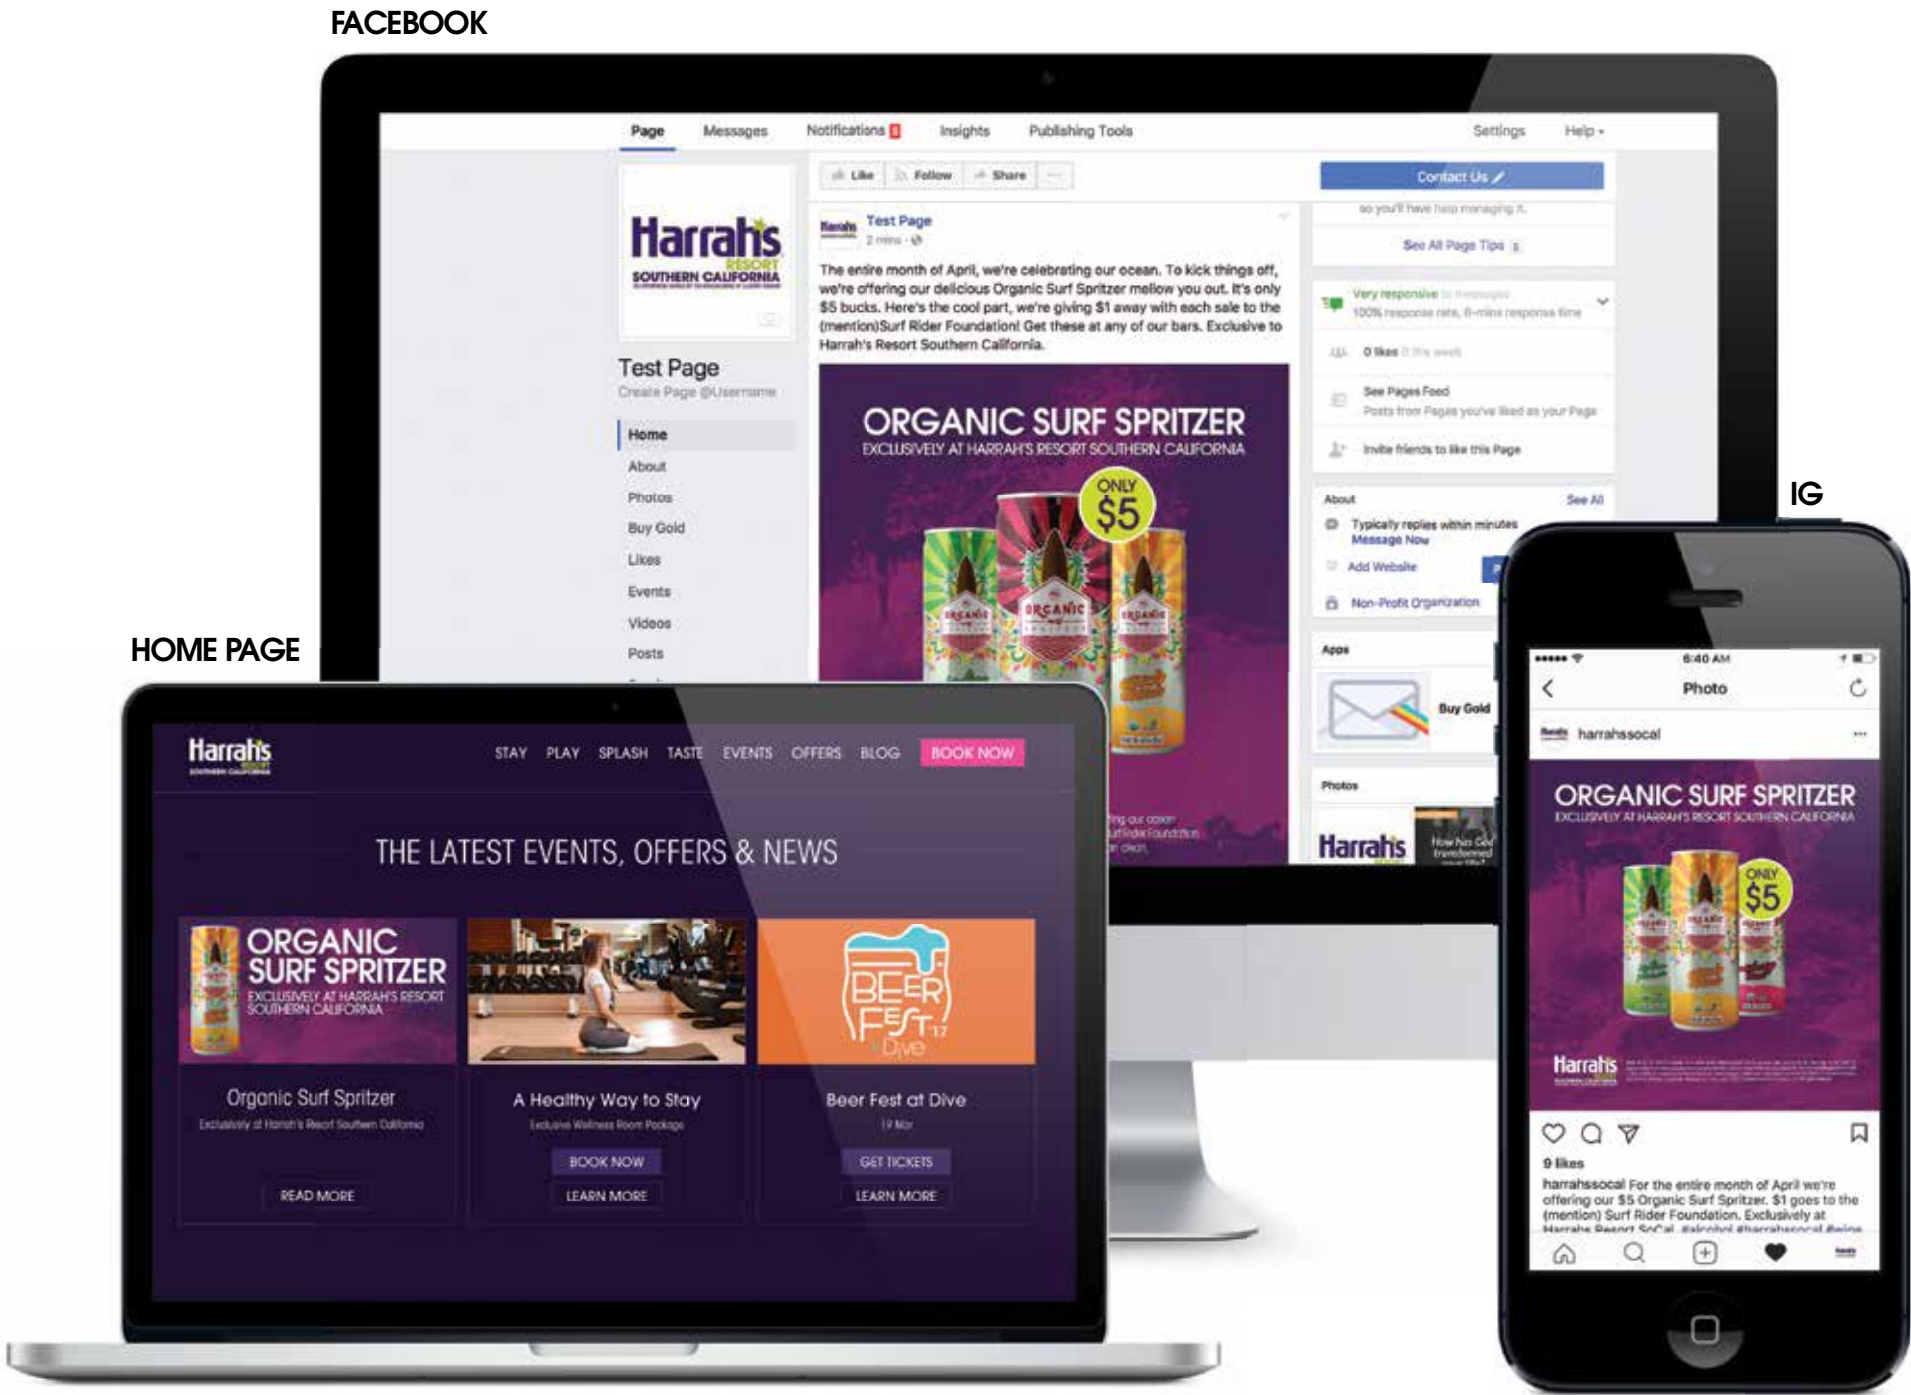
FACEBOOK

Page Messages Notifications Insights Publishing Tools Settings Help

Harrah's RESORT SOUTHERN CALIFORNIA

Test Page
Create Page @Username

Home
About
Photos
Buy Gold
Likes
Events
Videos
Posts

Like Follow Share ···

Test Page
2 mins

The entire month of April, we're celebrating our ocean. To kick things off, we're offering our delicious Organic Surf Spritzer mellow you out. It's only $5 bucks. Here's the cool part, we're giving $1 away with each sale to the (mention)Surf Rider Foundation! Get these at any of our bars. Exclusive to Harrah's Resort Southern California.

ORGANIC SURF SPRITZER
EXCLUSIVELY AT HARRAH'S RESORT SOUTHERN CALIFORNIA
ONLY $5

Contact Us
so you'll have help managing it.
See All Page Tips
Very responsive to messages
100% response rate, 8-mins response time
0 likes 0 this week
See Pages Feed
Posts from Pages you've liked as your Page
Invite friends to like this Page
About See All
Typically replies within minutes
Message Now
Add Website
Non-Profit Organization
Apps
Buy Gold
Photos
Harrah's

IG

6:40 AM
Photo
harrahssocal
ORGANIC SURF SPRITZER
EXCLUSIVELY AT HARRAH'S RESORT SOUTHERN CALIFORNIA
ONLY $5
Harrah's
9 likes
harrahssocal For the entire month of April we're offering our $5 Organic Surf Spritzer. $1 goes to the (mention) Surf Rider Foundation. Exclusively at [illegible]

HOME PAGE

Harrah's
STAY PLAY SPLASH TASTE EVENTS OFFERS BLOG BOOK NOW

THE LATEST EVENTS, OFFERS & NEWS

ORGANIC SURF SPRITZER
EXCLUSIVELY AT HARRAH'S RESORT SOUTHERN CALIFORNIA
Organic Surf Spritzer
Exclusively at Harrah's Resort Southern California
READ MORE

A Healthy Way to Stay
Exclusive Wellness Room Package
BOOK NOW
LEARN MORE

BEER FEST 17 Dive
Beer Fest at Dive
19 Mar
GET TICKETS
LEARN MORE